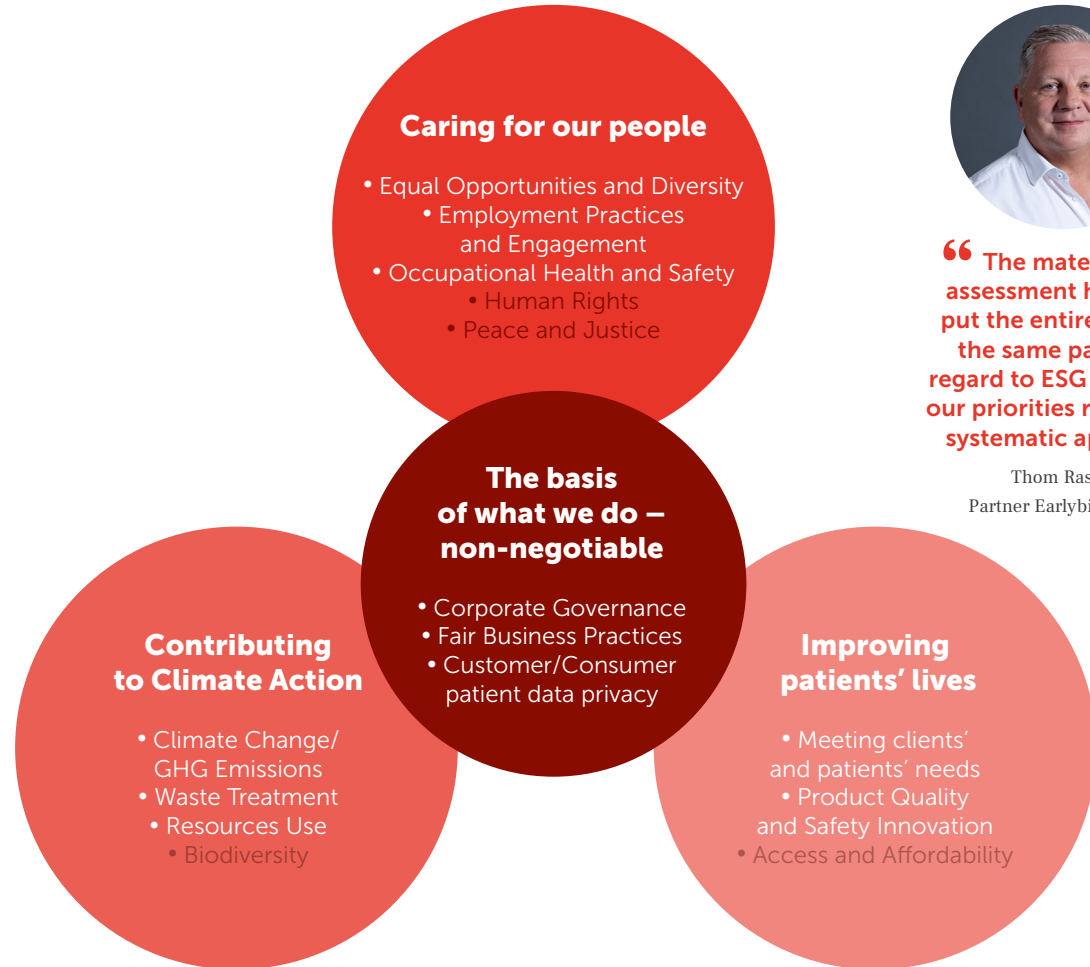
Caring for our people

• Equal Opportunities and Diversity
• Employment Practices and Engagement
• Occupational Health and Safety
• Human Rights
• Peace and Justice

The basis of what we do – non-negotiable

• Corporate Governance
• Fair Business Practices
• Customer/Consumer patient data privacy

Contributing to Climate Action

• Climate Change/ GHG Emissions
• Waste Treatment
• Resources Use
• Biodiversity

Improving patients' lives

• Meeting clients' and patients' needs
• Product Quality and Safety Innovation
• Access and Affordability

“ The mate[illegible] assessment h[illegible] put the entire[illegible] the same pa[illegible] regard to ESG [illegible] our priorities r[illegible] systematic ap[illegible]

Thom Ras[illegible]
Partner Earlybi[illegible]